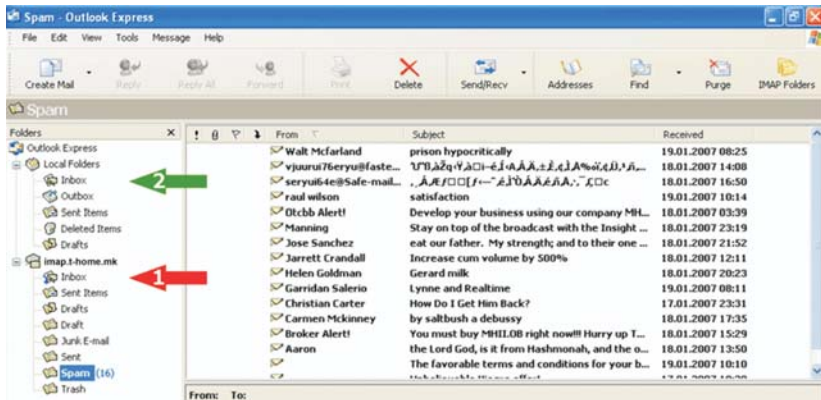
Spam - Outlook Express

File Edit View Tools Message Help

Create Mail Reply Reply All Forward Print Delete Send/Recv Addresses Find Purge IMAP Folders

Spam

Folders ×

Outlook Express
Local Folders
Inbox
Outbox
Sent Items
Deleted Items
Drafts
imap.t-home.mk
Inbox
Sent Items
Drafts
Draft
Junk E-mail
Sent
Spam (16)
Trash

2

1

| From | Subject | Received |
|---|---|---|
| Walt Mcfarland | prison hypocritically | 19.01.2007 08:25 |
| vjuurui76eryu@faste... | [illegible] | 18.01.2007 14:08 |
| seryui64e@Safe-mail.... | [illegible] | 18.01.2007 16:50 |
| raul wilson | satisfaction | 19.01.2007 10:14 |
| Otcbb Alert! | Develop your business using our company MH... | 18.01.2007 03:39 |
| Manning | Stay on top of the broadcast with the Insight ... | 18.01.2007 23:19 |
| Jose Sanchez | eat our father. My strength; and to their one ... | 18.01.2007 21:52 |
| Jarrett Crandall | Increase cum volume by 500% | 19.01.2007 12:11 |
| Helen Goldman | Gerard milk | 18.01.2007 20:23 |
| Garridan Salerio | Lynne and Realtime | 19.01.2007 08:11 |
| Christian Carter | How Do I Get Him Back? | 17.01.2007 23:31 |
| Carmen Mckinney | by saltbush a debussy | 18.01.2007 17:35 |
| Broker Alert! | You must buy MHII.OB right now!!! Hurry up T... | 18.01.2007 15:29 |
| Aaron | the Lord God, is it from Hashmonah, and the o... | 18.01.2007 13:50 |
| | The favorable terms and conditions for your b... | 19.01.2007 10:10 |
| | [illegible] | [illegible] |

From: To: